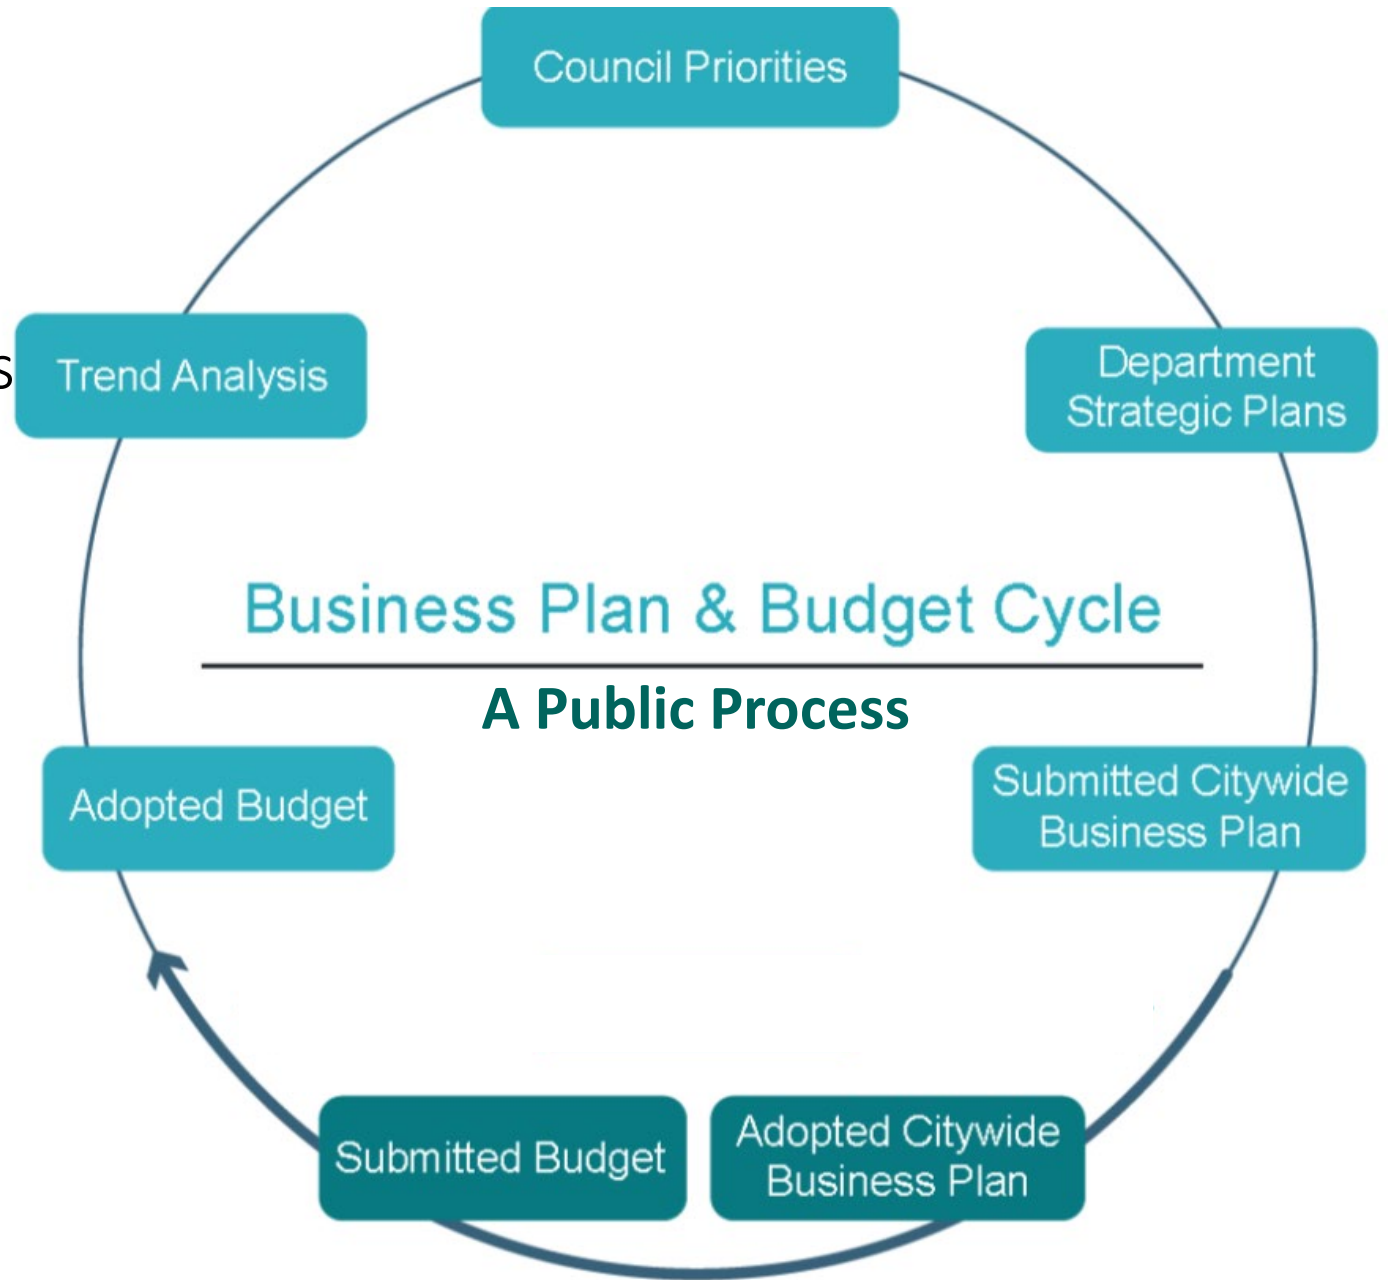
Council Priorities

Department Strategic Plans

Submitted Citywide Business Plan

Adopted Citywide Business Plan

Submitted Budget

Adopted Budget

s Trend Analysis

Business Plan & Budget Cycle

A Public Process